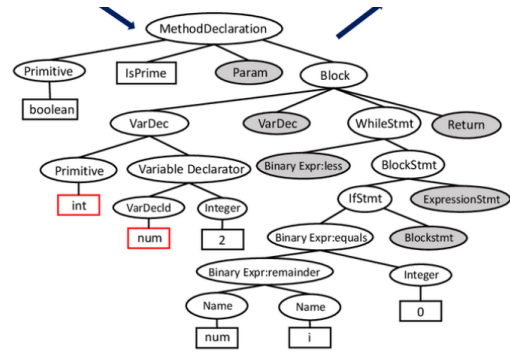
MethodDeclaration

Primitive

IsPrime

Param

Block

boolean

VarDec

VarDec

WhileStmt

Return

Primitive

Variable Declarator

Binary Expr:less

BlockStmt

int

VarDecId

Integer

IfStmt

ExpressionStmt

num

2

Binary Expr:equals

Blockstmt

Binary Expr:remainder

Integer

Name

Name

0

num

i